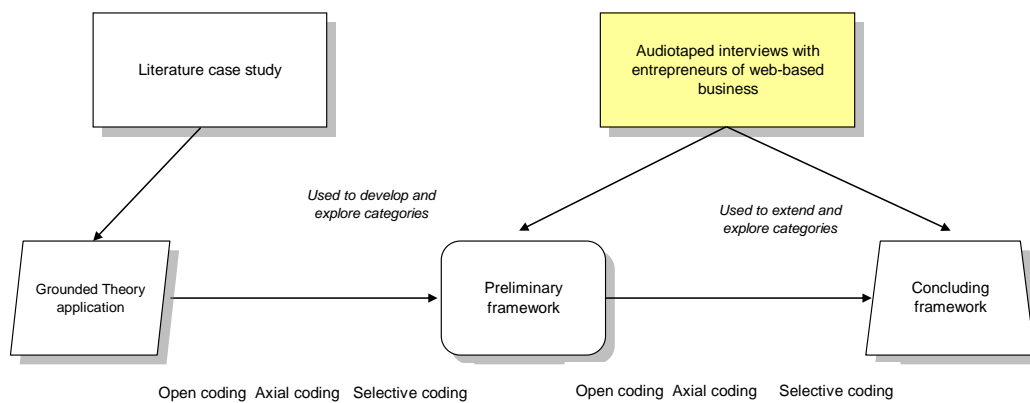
Literature case study

Audiotaped interviews with entrepreneurs of web-based business

Used to develop and explore categories

Used to extend and explore categories

Grounded Theory application

Preliminary framework

Concluding framework

Open coding Axial coding Selective coding

Open coding Axial coding Selective coding